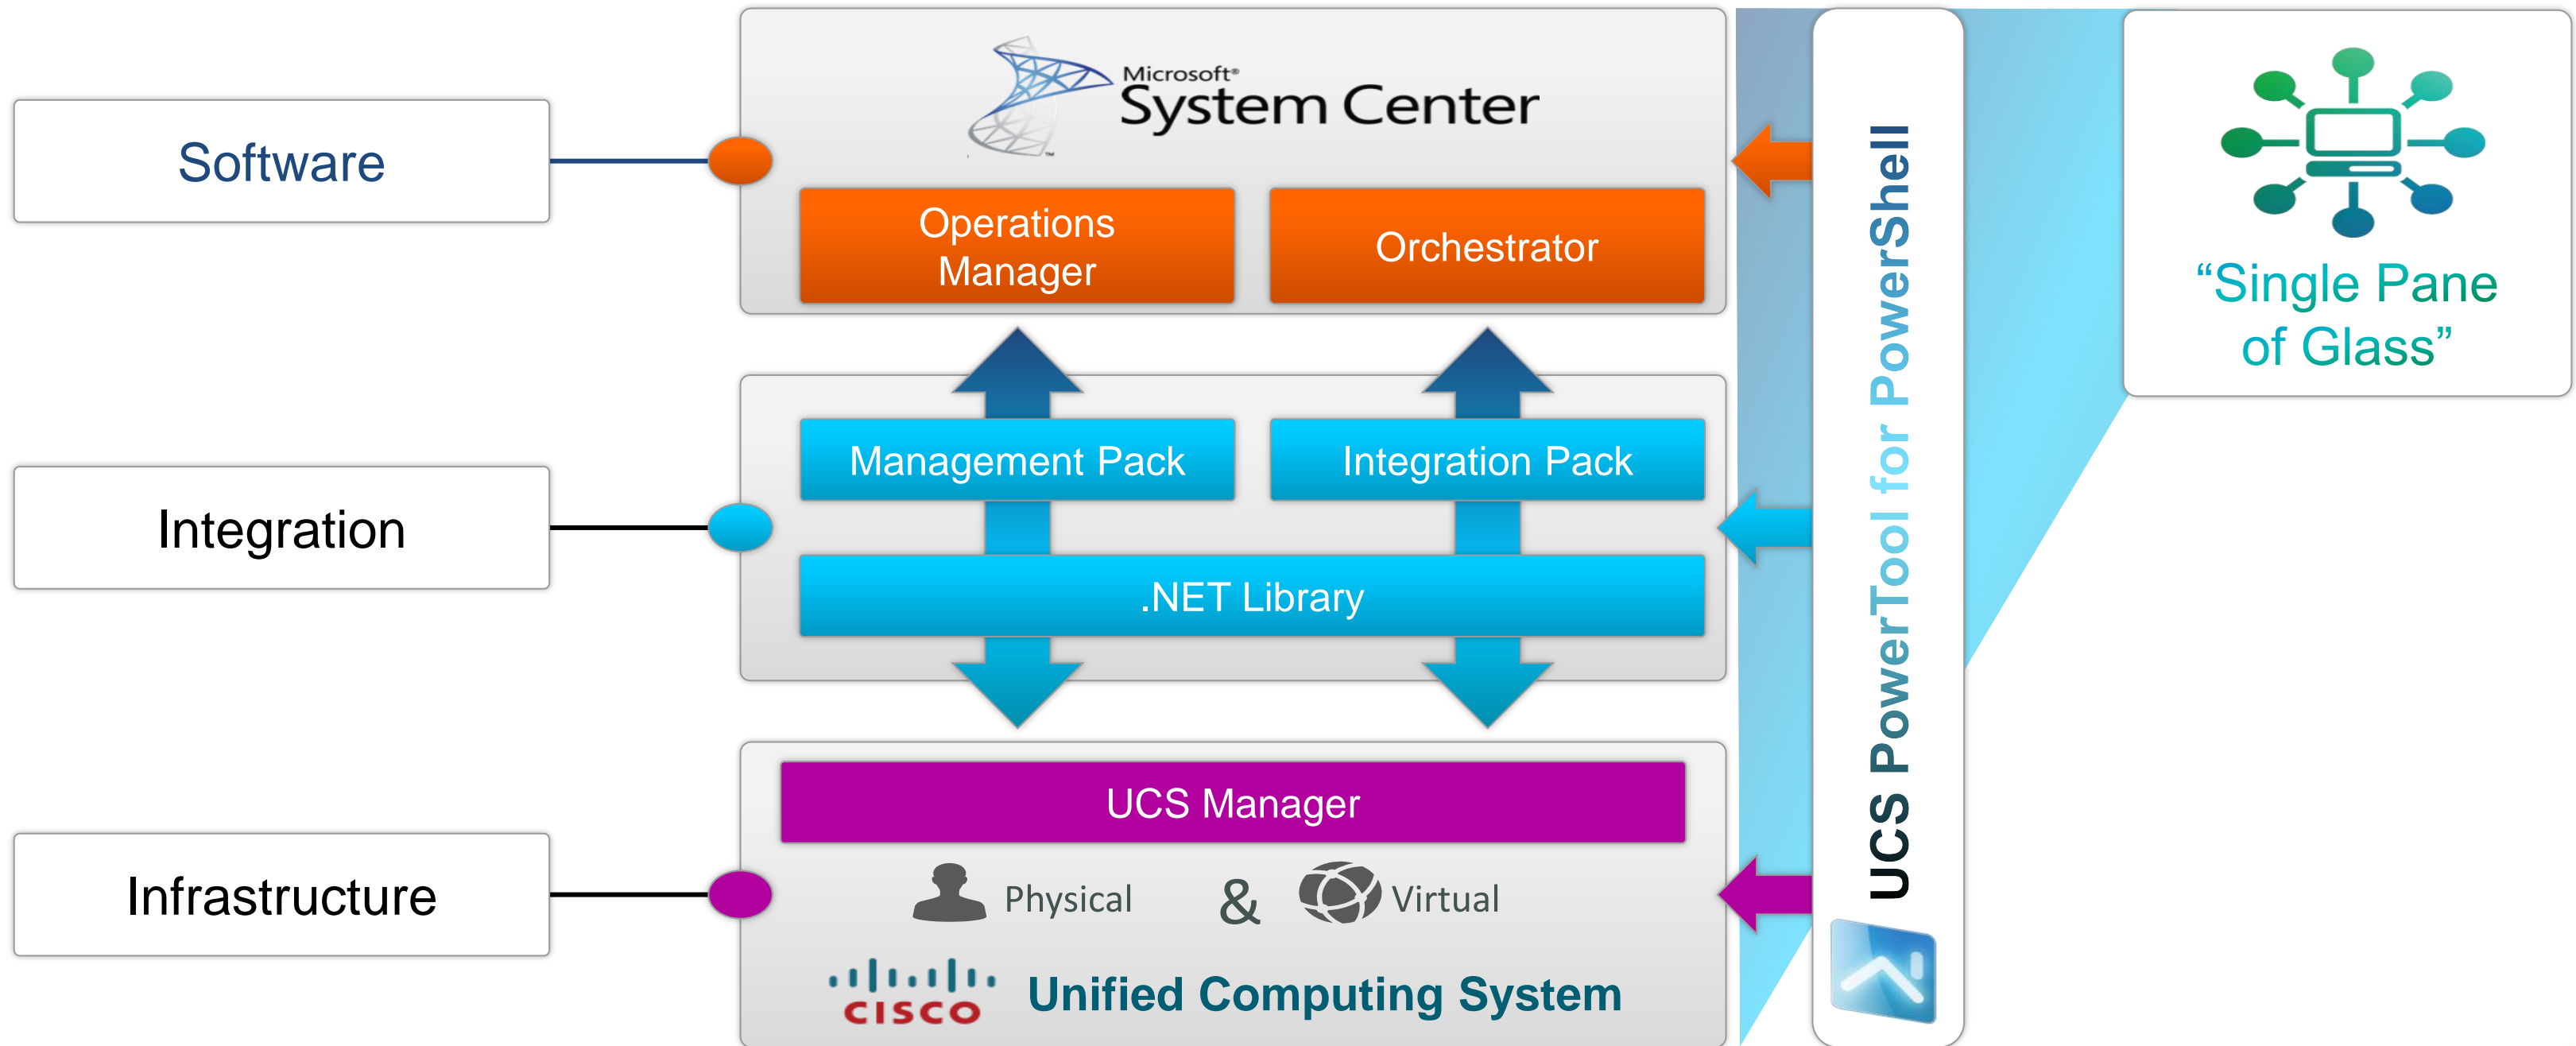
Software

Integration

Infrastructure

Microsoft® System Center

Operations Manager

Orchestrator

Management Pack

Integration Pack

.NET Library

UCS Manager

Physical & Virtual

cisco Unified Computing System

UCS PowerTool for PowerShell

“Single Pane of Glass”